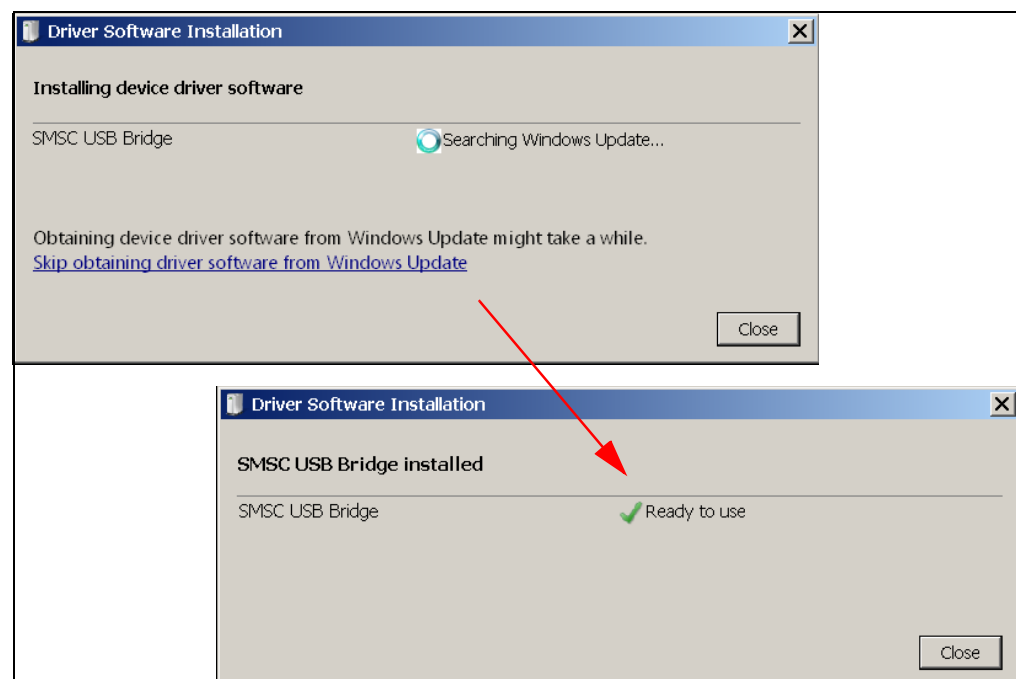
Driver Software Installation

Installing device driver software

SMSC USB Bridge
Searching Windows Update...

Obtaining device driver software from Windows Update might take a while.
Skip obtaining driver software from Windows Update

Close

Driver Software Installation

SMSC USB Bridge installed

SMSC USB Bridge
Ready to use

Close